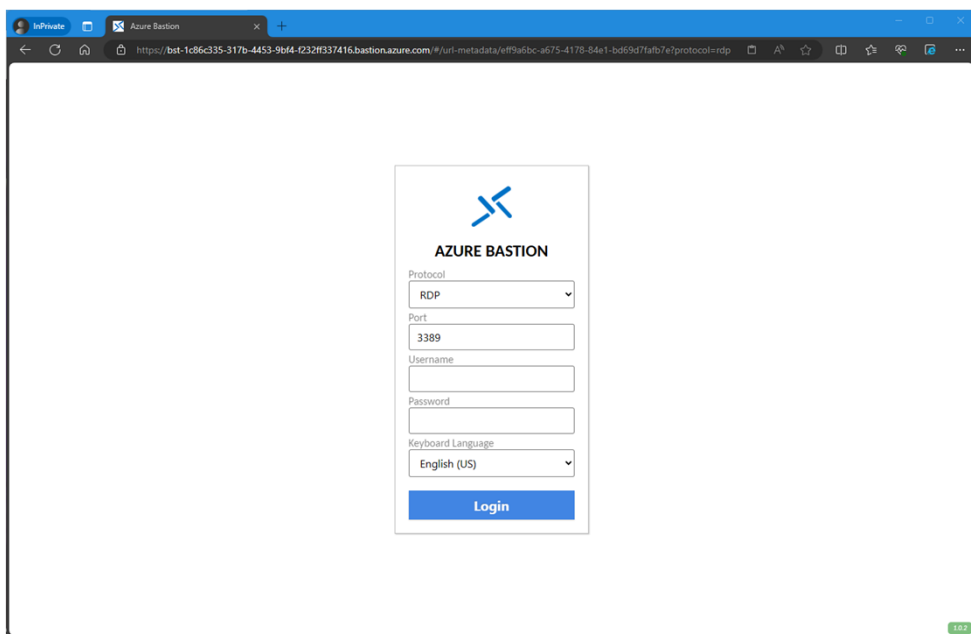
InPrivate

Azure Bastion

https://bst-1c86c335-317b-4453-9bf4-f232ff337416.bastion.azure.com/#/url-metadata/eff9a6bc-a675-4178-84e1-bd69d7fafb7e?protocol=rdp

AZURE BASTION

Protocol

RDP

Port

3389

Username

Password

Keyboard Language

English (US)

Login

1.0.2